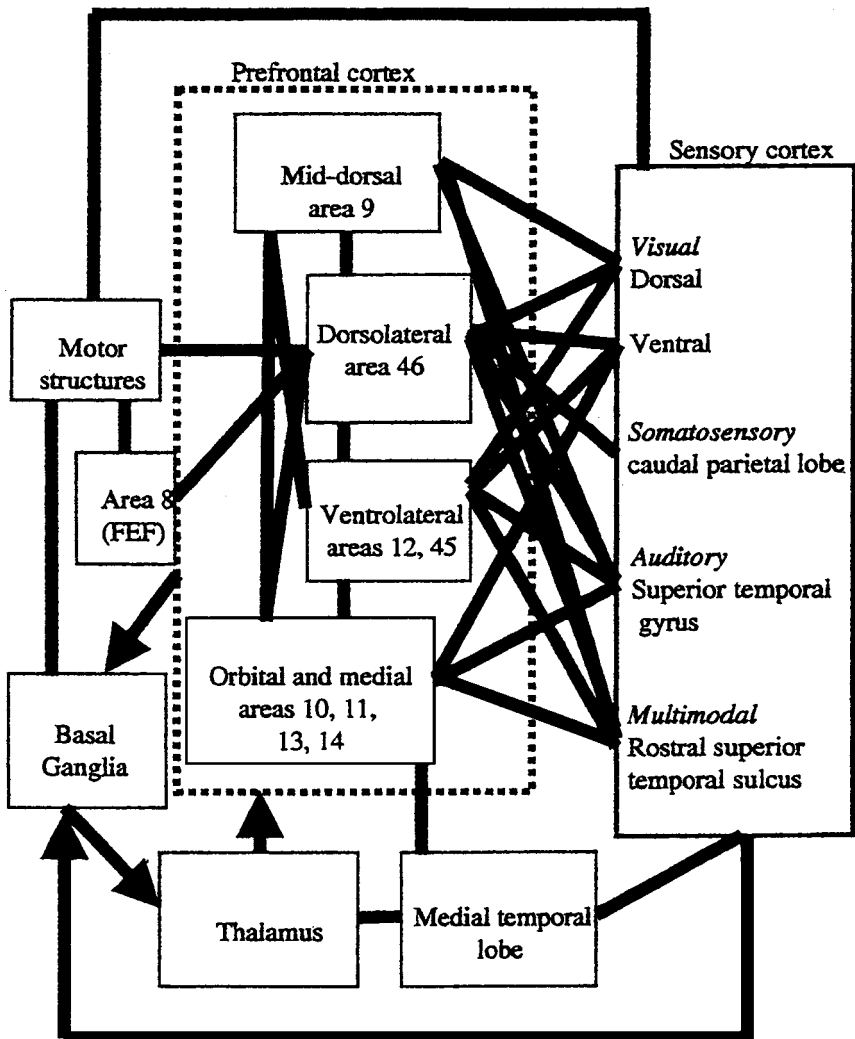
Prefrontal cortex

Mid-dorsal area 9

Dorsolateral area 46

Ventrolateral areas 12, 45

Orbital and medial areas 10, 11, 13, 14

Motor structures

Area 8 (FEF)

Basal Ganglia

Thalamus

Medial temporal lobe

Sensory cortex

Visual
Dorsal

Ventral

Somatosensory
caudal parietal lobe

Auditory
Superior temporal gyrus

Multimodal
Rostral superior temporal sulcus